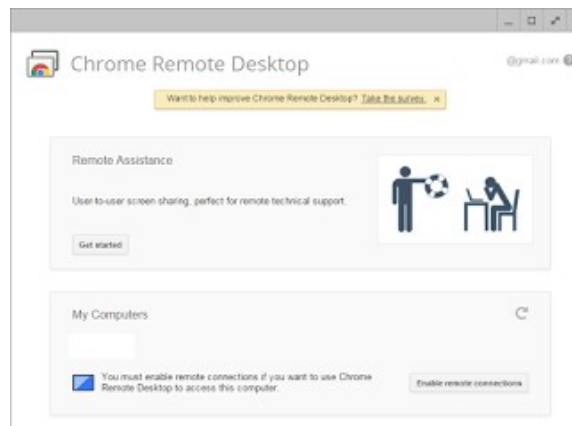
Chrome Remote Desktop

@gmail.com

Want to help improve Chrome Remote Desktop? Take the survey. ×

Remote Assistance

User-to-user screen sharing, perfect for remote technical support.

Get started

My Computers

You must enable remote connections if you want to use Chrome Remote Desktop to access this computer.

Enable remote connections